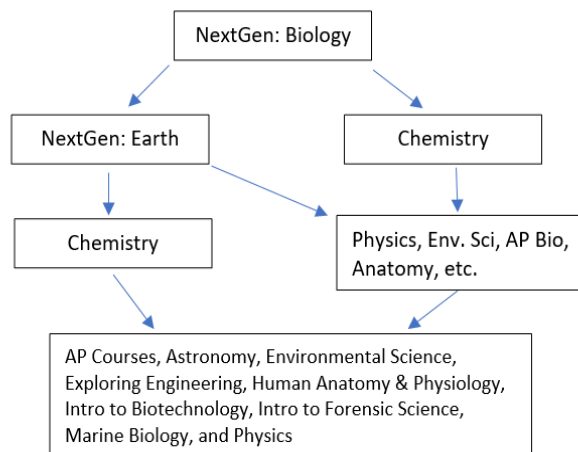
NextGen: Biology

NextGen: Earth

Chemistry

Chemistry

Physics, Env. Sci, AP Bio, Anatomy, etc.

AP Courses, Astronomy, Environmental Science, Exploring Engineering, Human Anatomy & Physiology, Intro to Biotechnology, Intro to Forensic Science, Marine Biology, and Physics